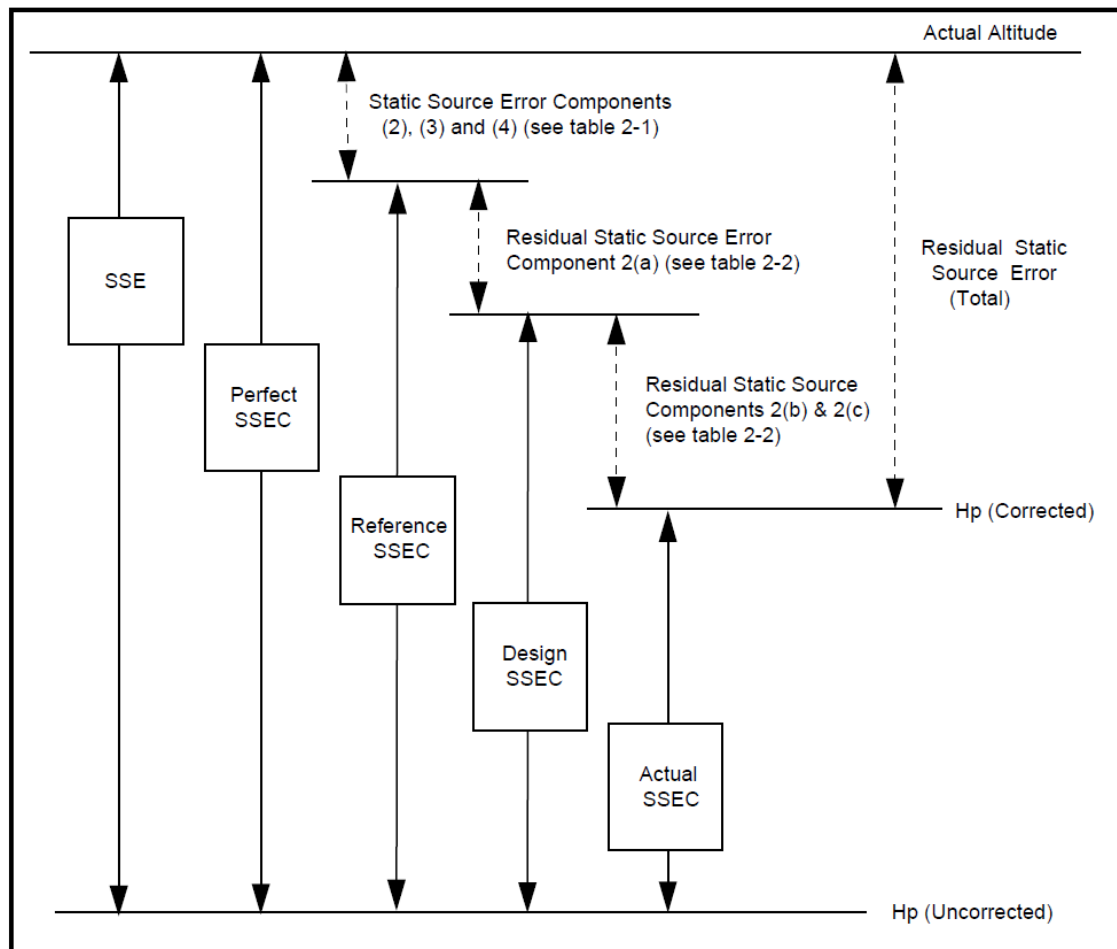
Actual Altitude

Static Source Error Components (2), (3) and (4) (see table 2-1)

Residual Static Source Error Component 2(a) (see table 2-2)

Residual Static Source Error (Total)

SSE

Perfect SSEC

Residual Static Source Components 2(b) & 2(c) (see table 2-2)

Hp (Corrected)

Reference SSEC

Design SSEC

Actual SSEC

Hp (Uncorrected)